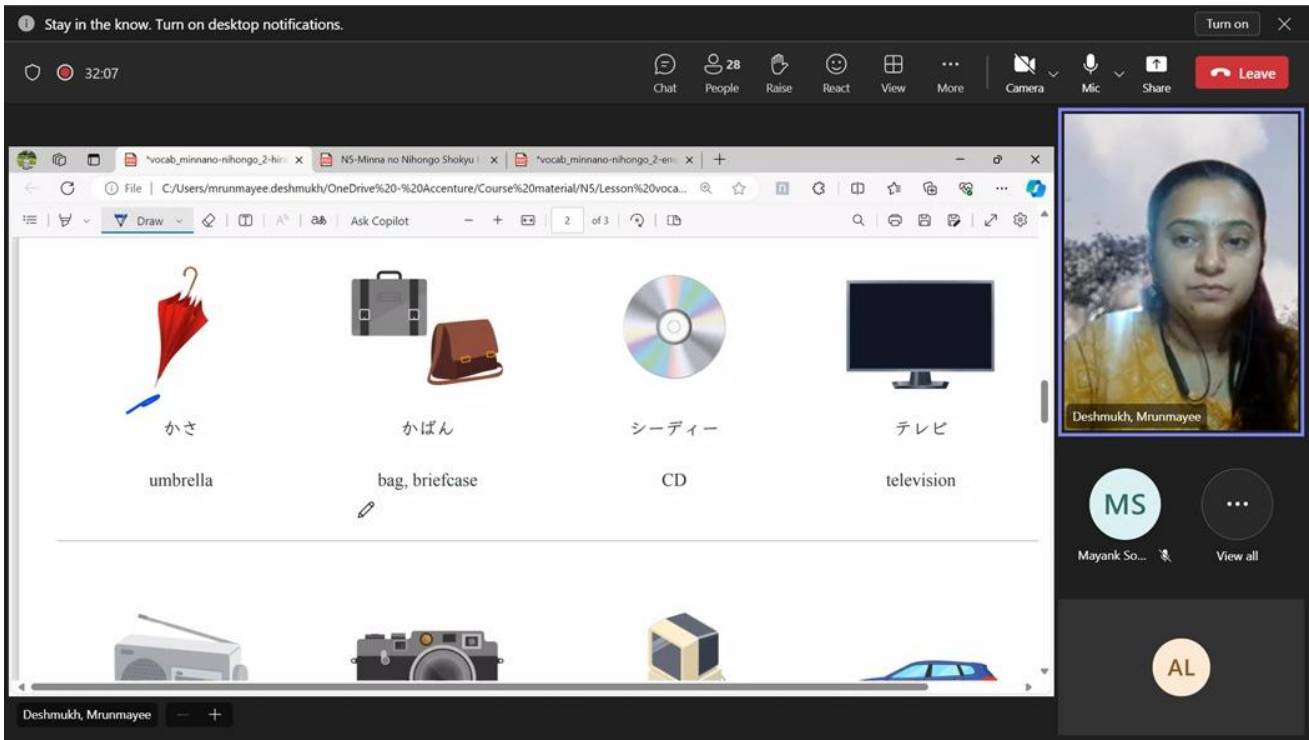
Stay in the know. Turn on desktop notifications.

Turn on

32:07

Chat

28
People

Raise

React

View

More

Camera

Mic

Share

Leave

*vocab_minnano-nihongo_2-hir

N5-Minna no Nihongo Shokyu

*vocab_minnano-nihongo_2-en

File | C:/Users/mrunmayee.deshmukh/OneDrive%20-%20Accenture/Course%20material/N5/Lesson%20voca...

Draw

Ask Copilot

2 of 3

かさ

umbrella

かばん

bag, briefcase

シーディー

CD

テレビ

television

Deshmukh, Mrunmayee

MS

Mayank So...

View all

AL

Deshmukh, Mrunmayee